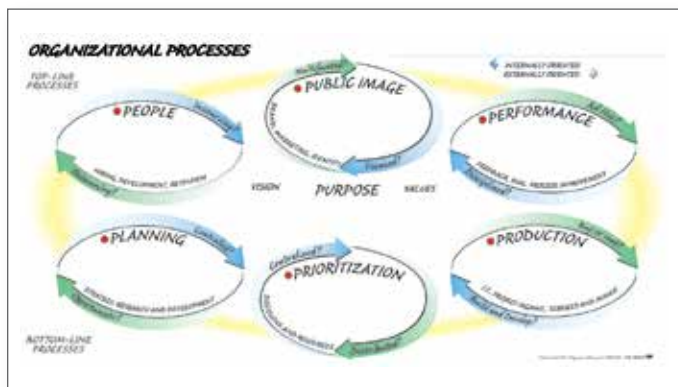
ORGANIZATIONAL PROCESSES

TOP-LINE PROCESSES

INTERNALLY ORIENTED
EXTERNALLY ORIENTED

PEOPLE
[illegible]
HIRING, DEVELOPMENT, RETENTION
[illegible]

PUBLIC IMAGE
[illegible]
BRAND, MARKETING, IDENTITY
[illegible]

PERFORMANCE
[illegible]
FEEDBACK, KPIs, PROCESS IMPROVEMENT
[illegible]

VISION
PURPOSE
VALUES

PLANNING
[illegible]
STRATEGY, RESEARCH AND DEVELOPMENT
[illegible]

PRIORITIZATION
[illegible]
PORTFOLIO AND RESOURCES
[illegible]

PRODUCTION
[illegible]
I.T., PRODUCT ROADMAP, SERVICES AND SUPPORT
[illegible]

BOTTOM-LINE PROCESSES

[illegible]